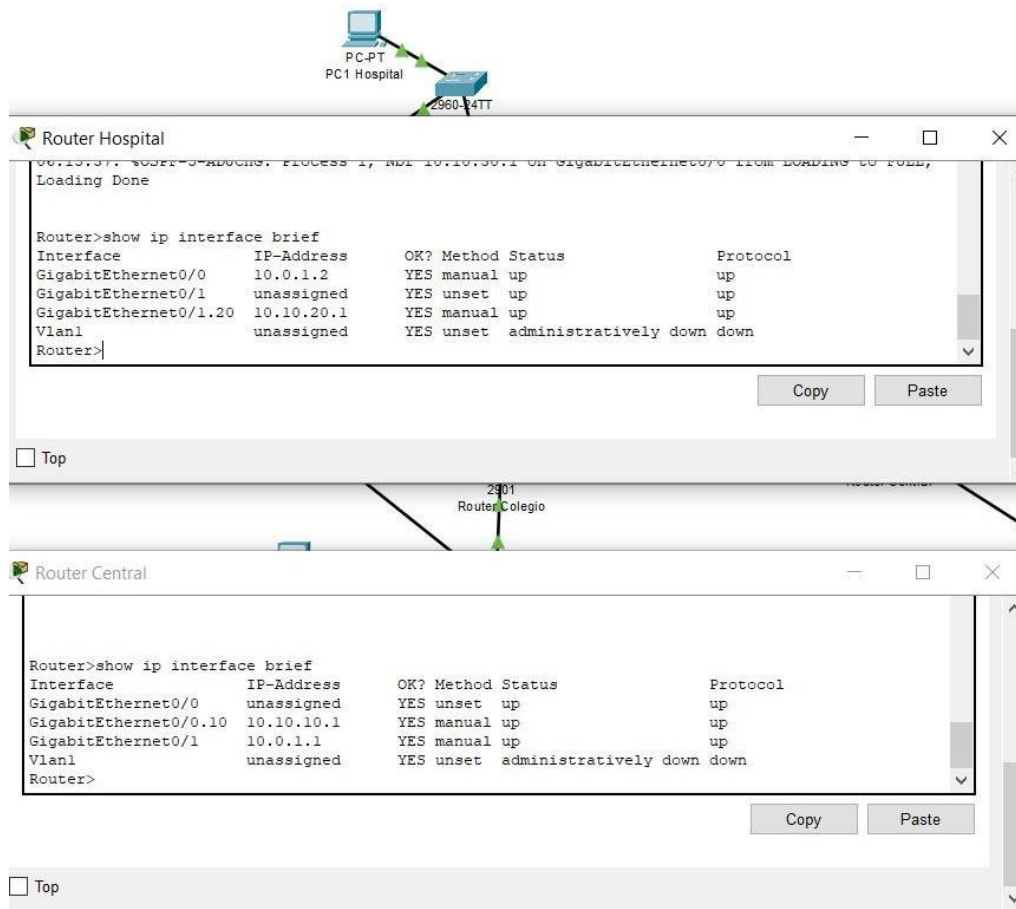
PC-PT
PC1 Hospital
2960-24TT

Router Hospital

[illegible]
Loading Done

Router>show ip interface brief
Interface IP-Address OK? Method Status Protocol
GigabitEthernet0/0 10.0.1.2 YES manual up up
GigabitEthernet0/1 unassigned YES unset up up
GigabitEthernet0/1.20 10.10.20.1 YES manual up up
Vlan1 unassigned YES unset administratively down down
Router>

Copy Paste

Top

2901
Router Colegio

Router Central

Router>show ip interface brief
Interface IP-Address OK? Method Status Protocol
GigabitEthernet0/0 unassigned YES unset up up
GigabitEthernet0/0.10 10.10.10.1 YES manual up up
GigabitEthernet0/1 10.0.1.1 YES manual up up
Vlan1 unassigned YES unset administratively down down
Router>

Copy Paste

Top